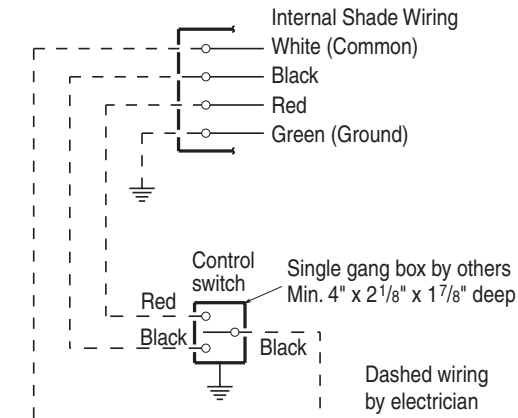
Internal Shade Wiring
White (Common)
Black
Red
Green (Ground)

Control switch

Single gang box by others
Min. 4" x $2\frac{1}{8}$" x $1\frac{7}{8}$" deep

Red
Black
Black

Dashed wiring by electrician